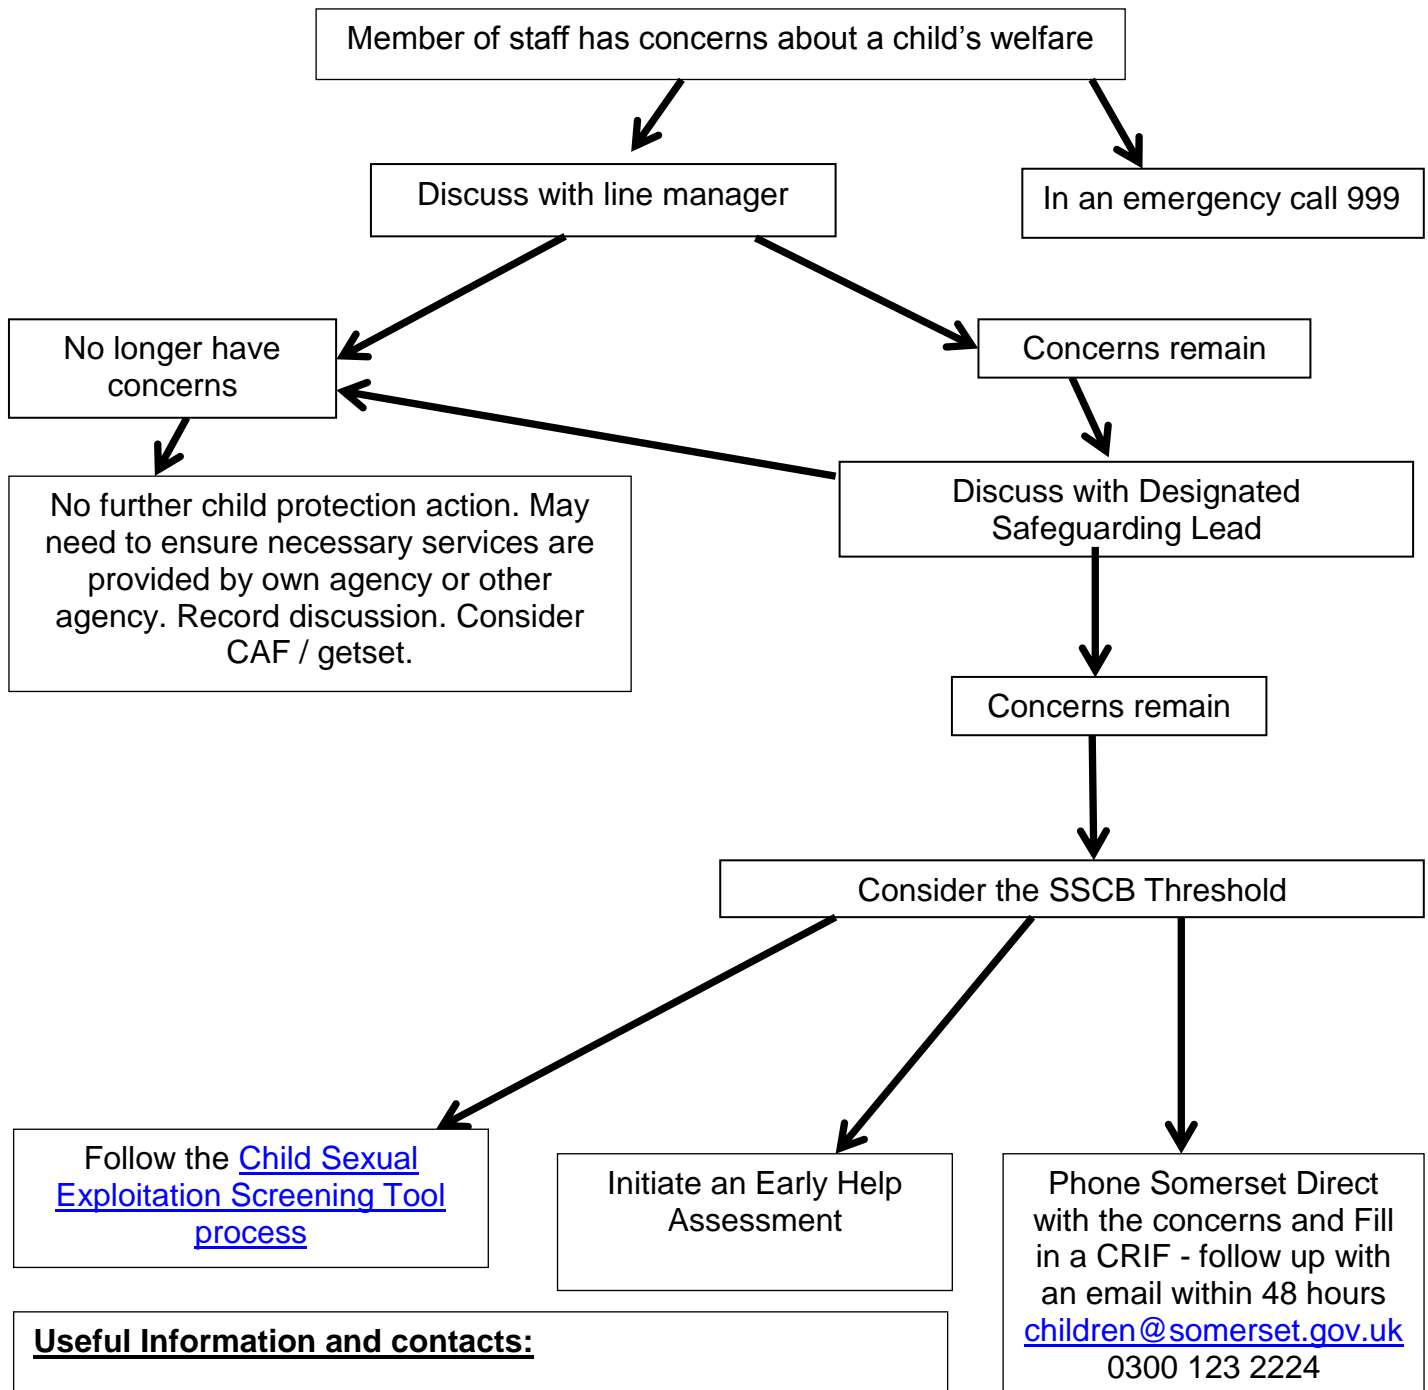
Member of staff has concerns about a child's welfare

Discuss with line manager

In an emergency call 999

No longer have concerns

Concerns remain

No further child protection action. May need to ensure necessary services are provided by own agency or other agency. Record discussion. Consider CAF / getset.

Discuss with Designated Safeguarding Lead

Concerns remain

Consider the SSCB Threshold

Follow the Child Sexual Exploitation Screening Tool process

Initiate an Early Help Assessment

Phone Somerset Direct with the concerns and Fill in a CRIF - follow up with an email within 48 hours children@somerset.gov.uk 0300 123 2224

Useful Information and contacts: